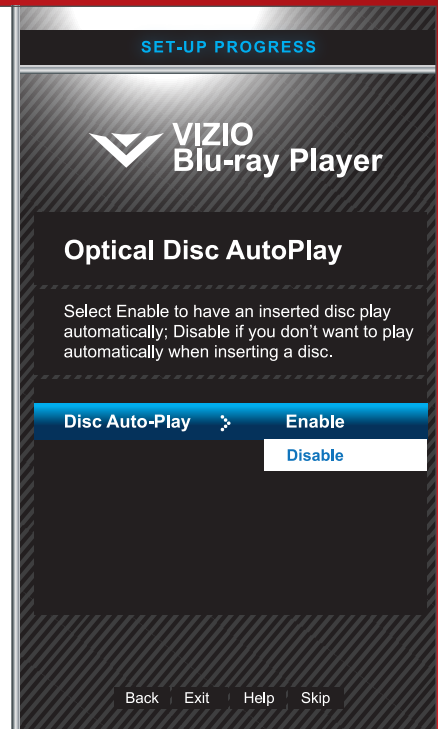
SET-UP PROGRESS

VIZIO
Blu-ray Player

Optical Disc AutoPlay

Select Enable to have an inserted disc play automatically; Disable if you don't want to play automatically when inserting a disc.

Disc Auto-Play

Enable

Disable

Back Exit Help Skip